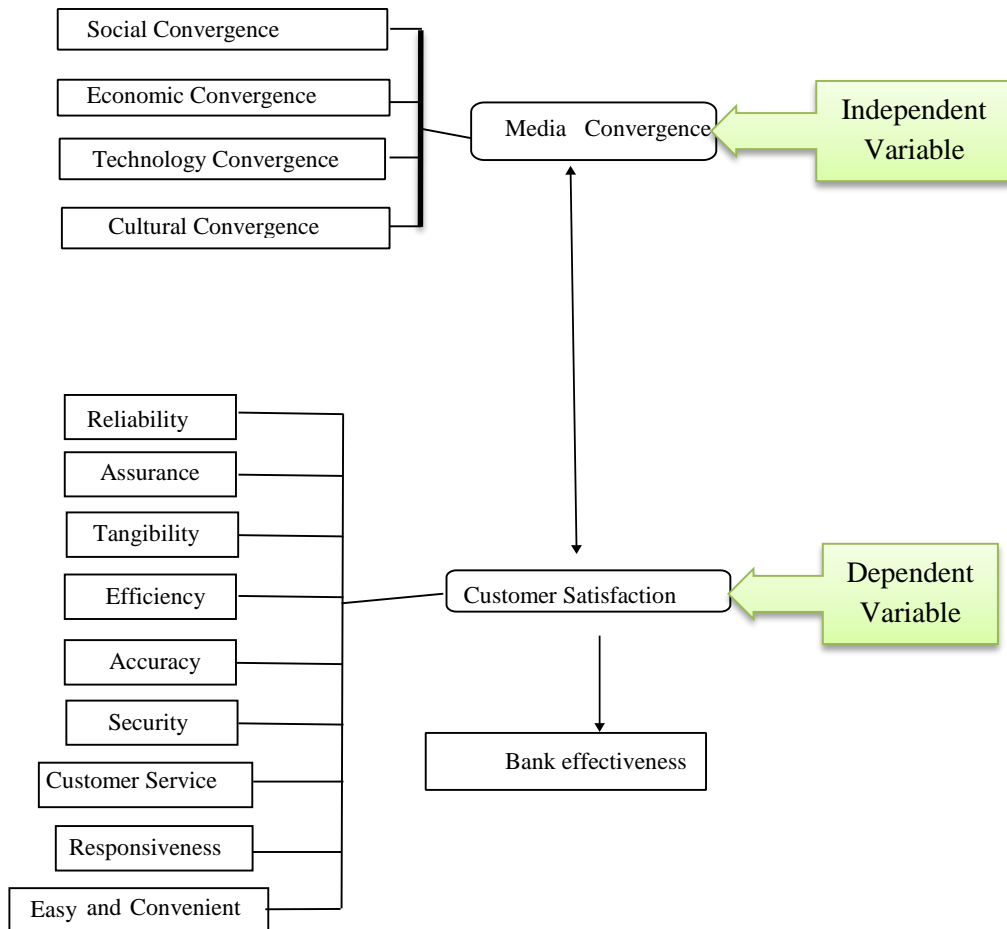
Social Convergence

Economic Convergence

Technology Convergence

Cultural Convergence

Media Convergence

Independent Variable

Reliability

Assurance

Tangibility

Efficiency

Accuracy

Security

Customer Service

Responsiveness

Easy and Convenient

Customer Satisfaction

Dependent Variable

Bank effectiveness